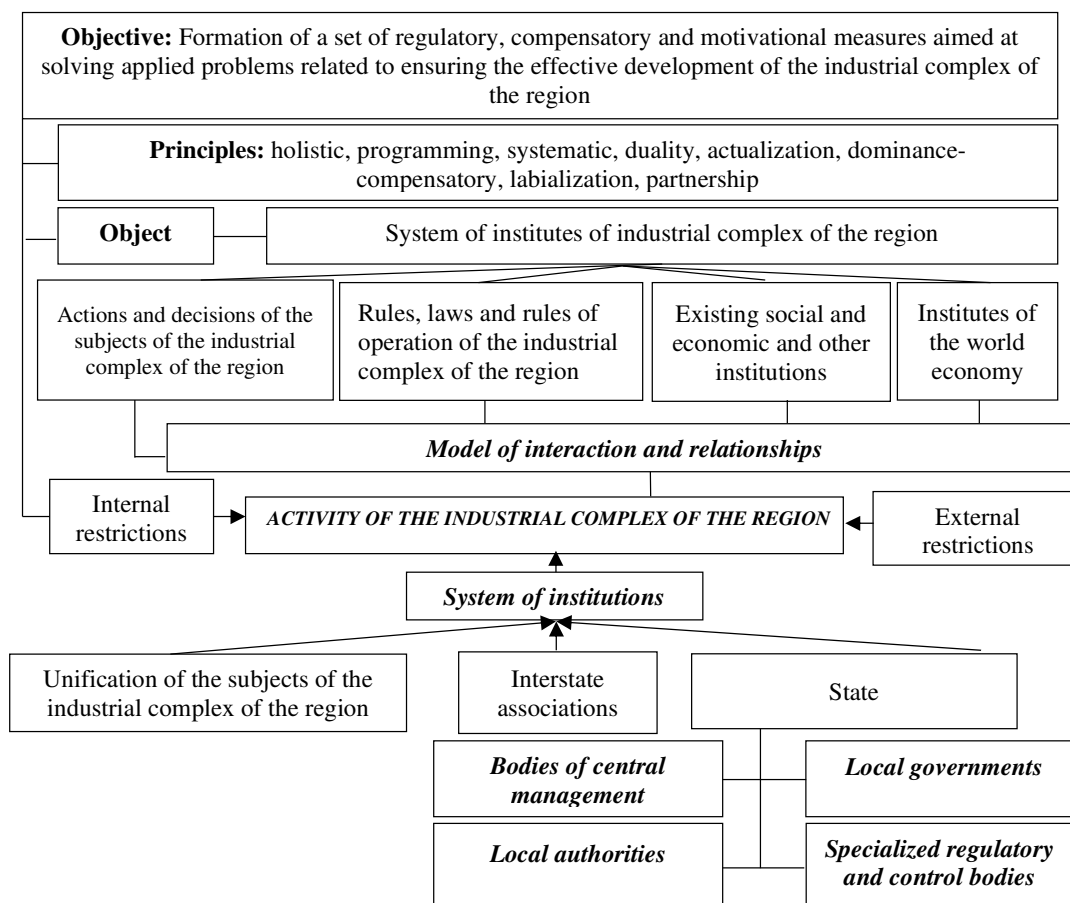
**Objective:** Formation of a set of regulatory, compensatory and motivational measures aimed at solving applied problems related to ensuring the effective development of the industrial complex of the region

**Principles:** holistic, programming, systematic, duality, actualization, dominance-compensatory, labialization, partnership

**Object**

System of institutes of industrial complex of the region

Actions and decisions of the subjects of the industrial complex of the region

Rules, laws and rules of operation of the industrial complex of the region

Existing social and economic and other institutions

Institutes of the world economy

***Model of interaction and relationships***

Internal restrictions

***ACTIVITY OF THE INDUSTRIAL COMPLEX OF THE REGION***

External restrictions

***System of institutions***

Unification of the subjects of the industrial complex of the region

Interstate associations

State

***Bodies of central management***

***Local governments***

***Local authorities***

***Specialized regulatory and control bodies***